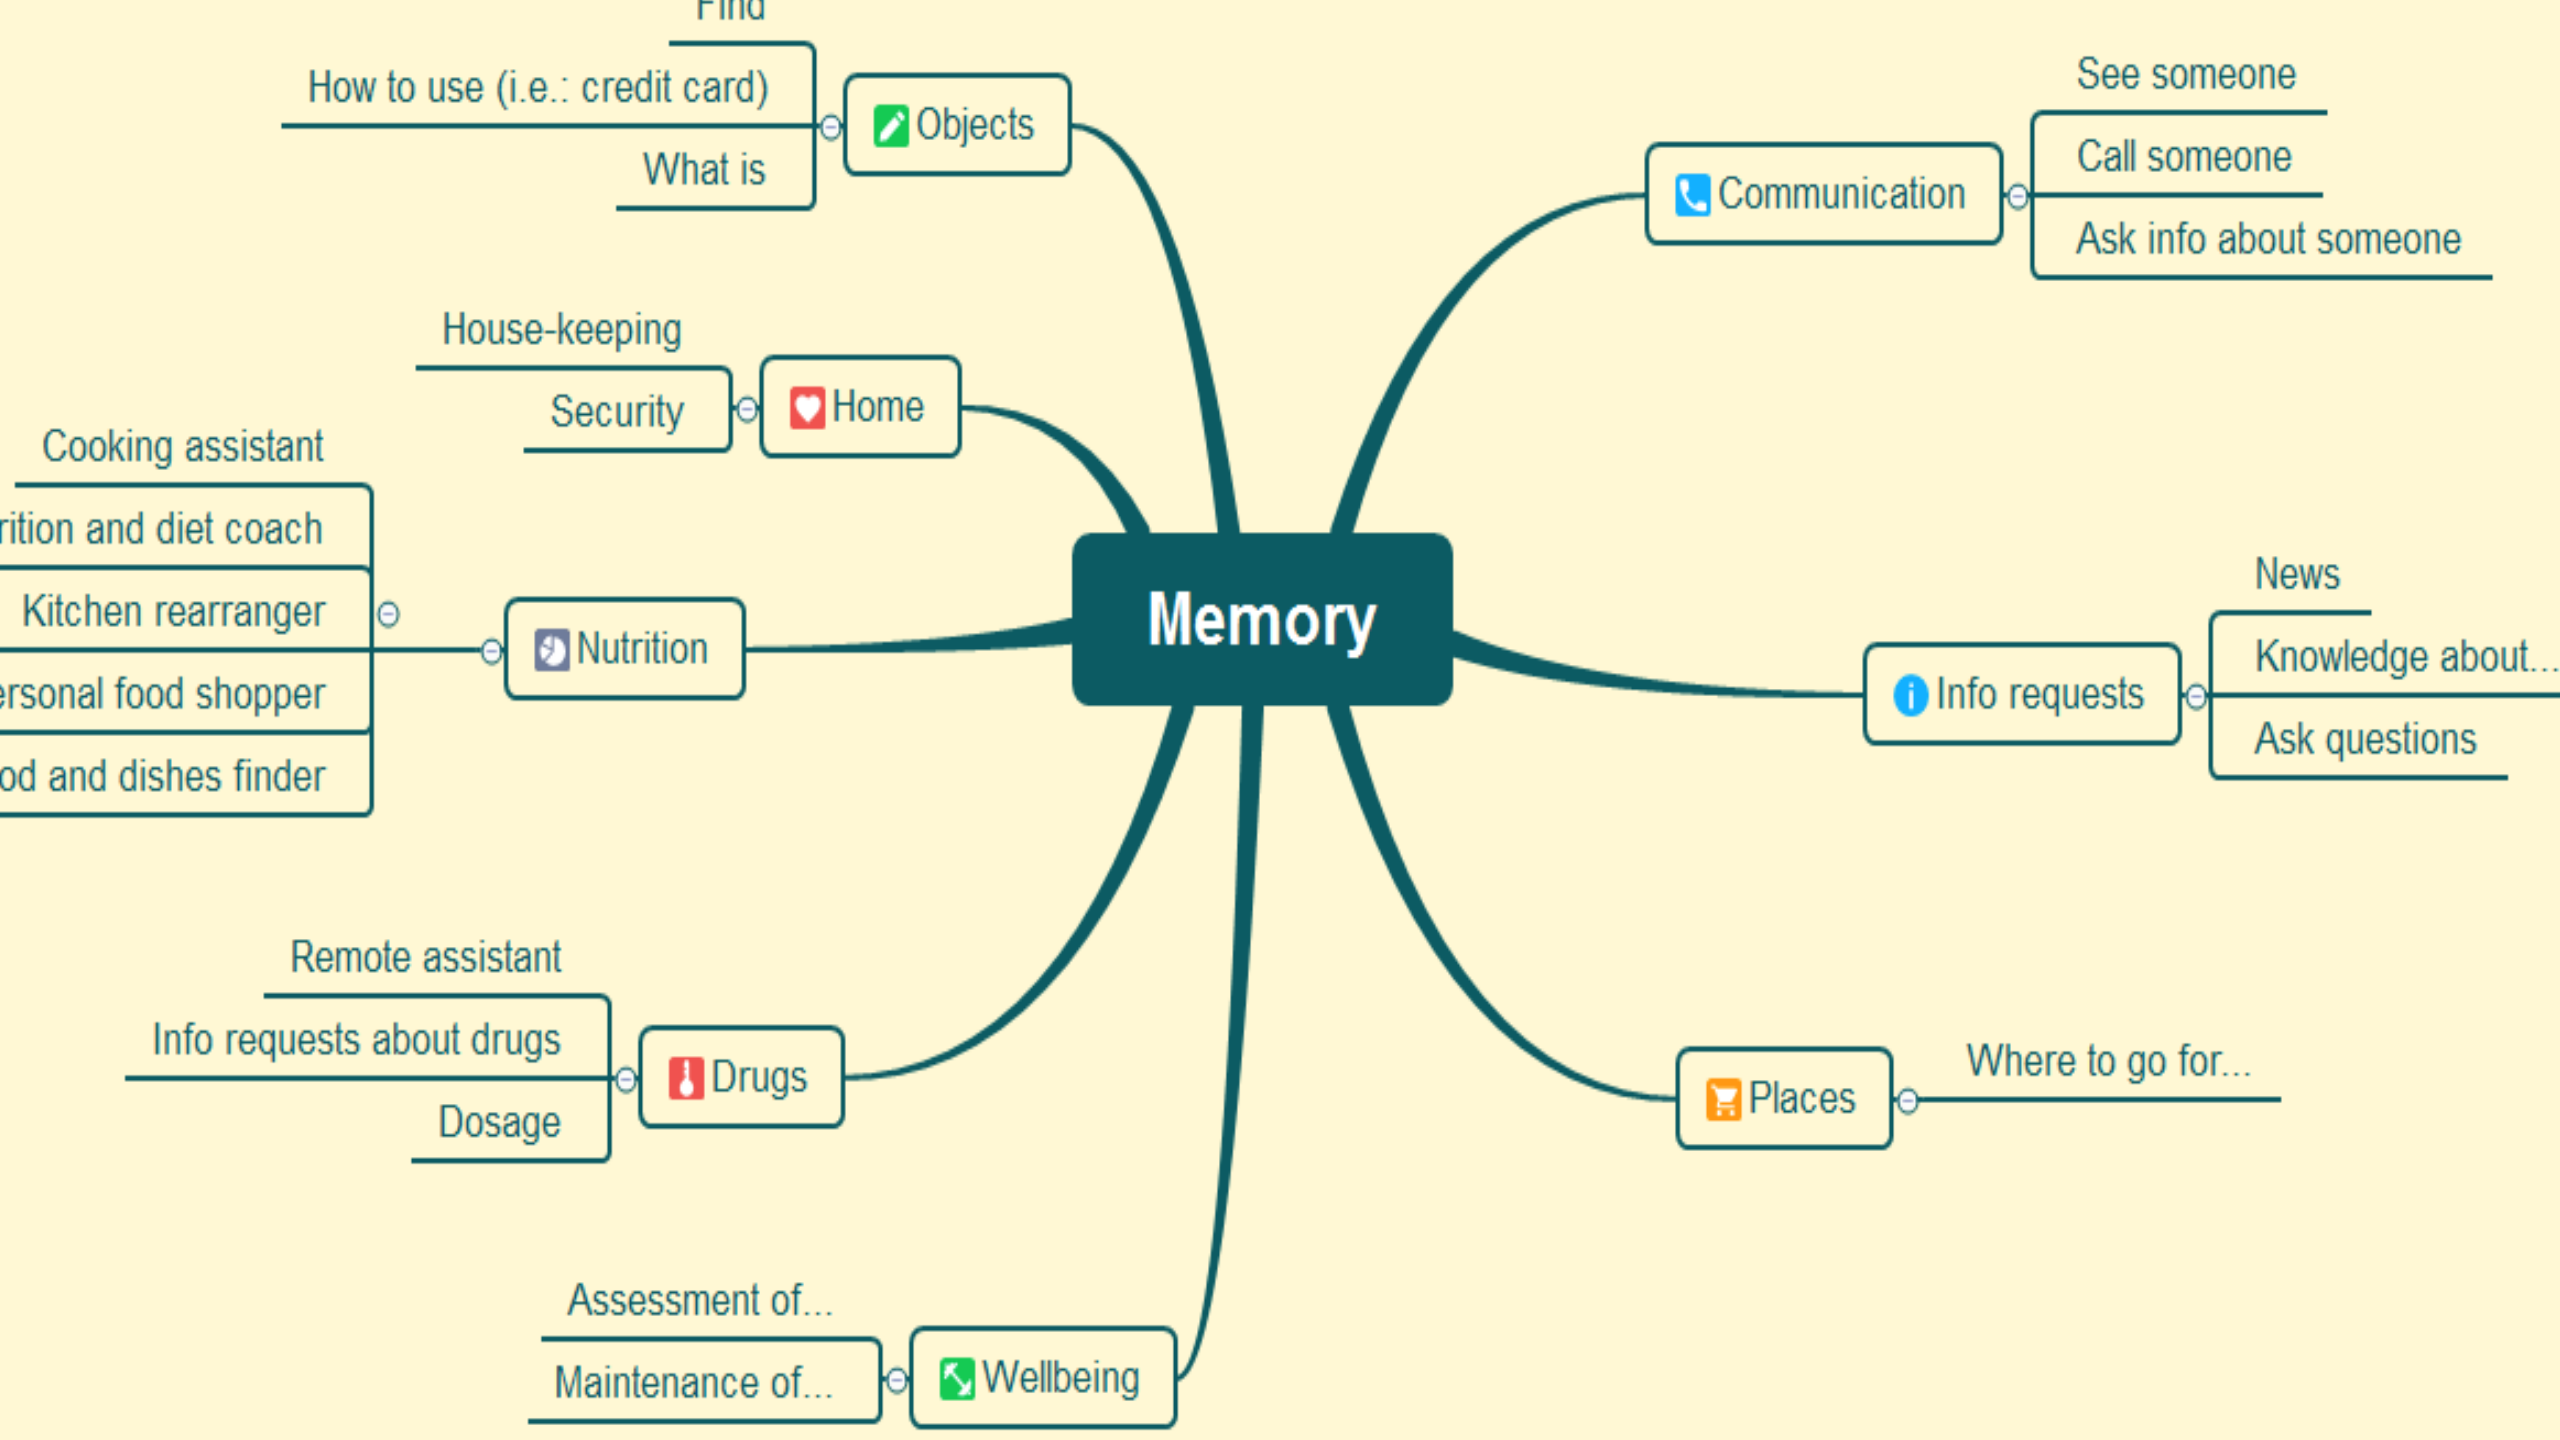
Find

How to use (i.e.: credit card)

What is

Objects

House-keeping

Security

Home

Cooking assistant

rition and diet coach

Kitchen rearranger

rsonal food shopper

od and dishes finder

Nutrition

Memory

Remote assistant

Info requests about drugs

Dosage

Drugs

Assessment of...

Maintenance of...

Wellbeing

See someone

Call someone

Ask info about someone

Communication

News

Knowledge about...

Ask questions

Info requests

Places

Where to go for...